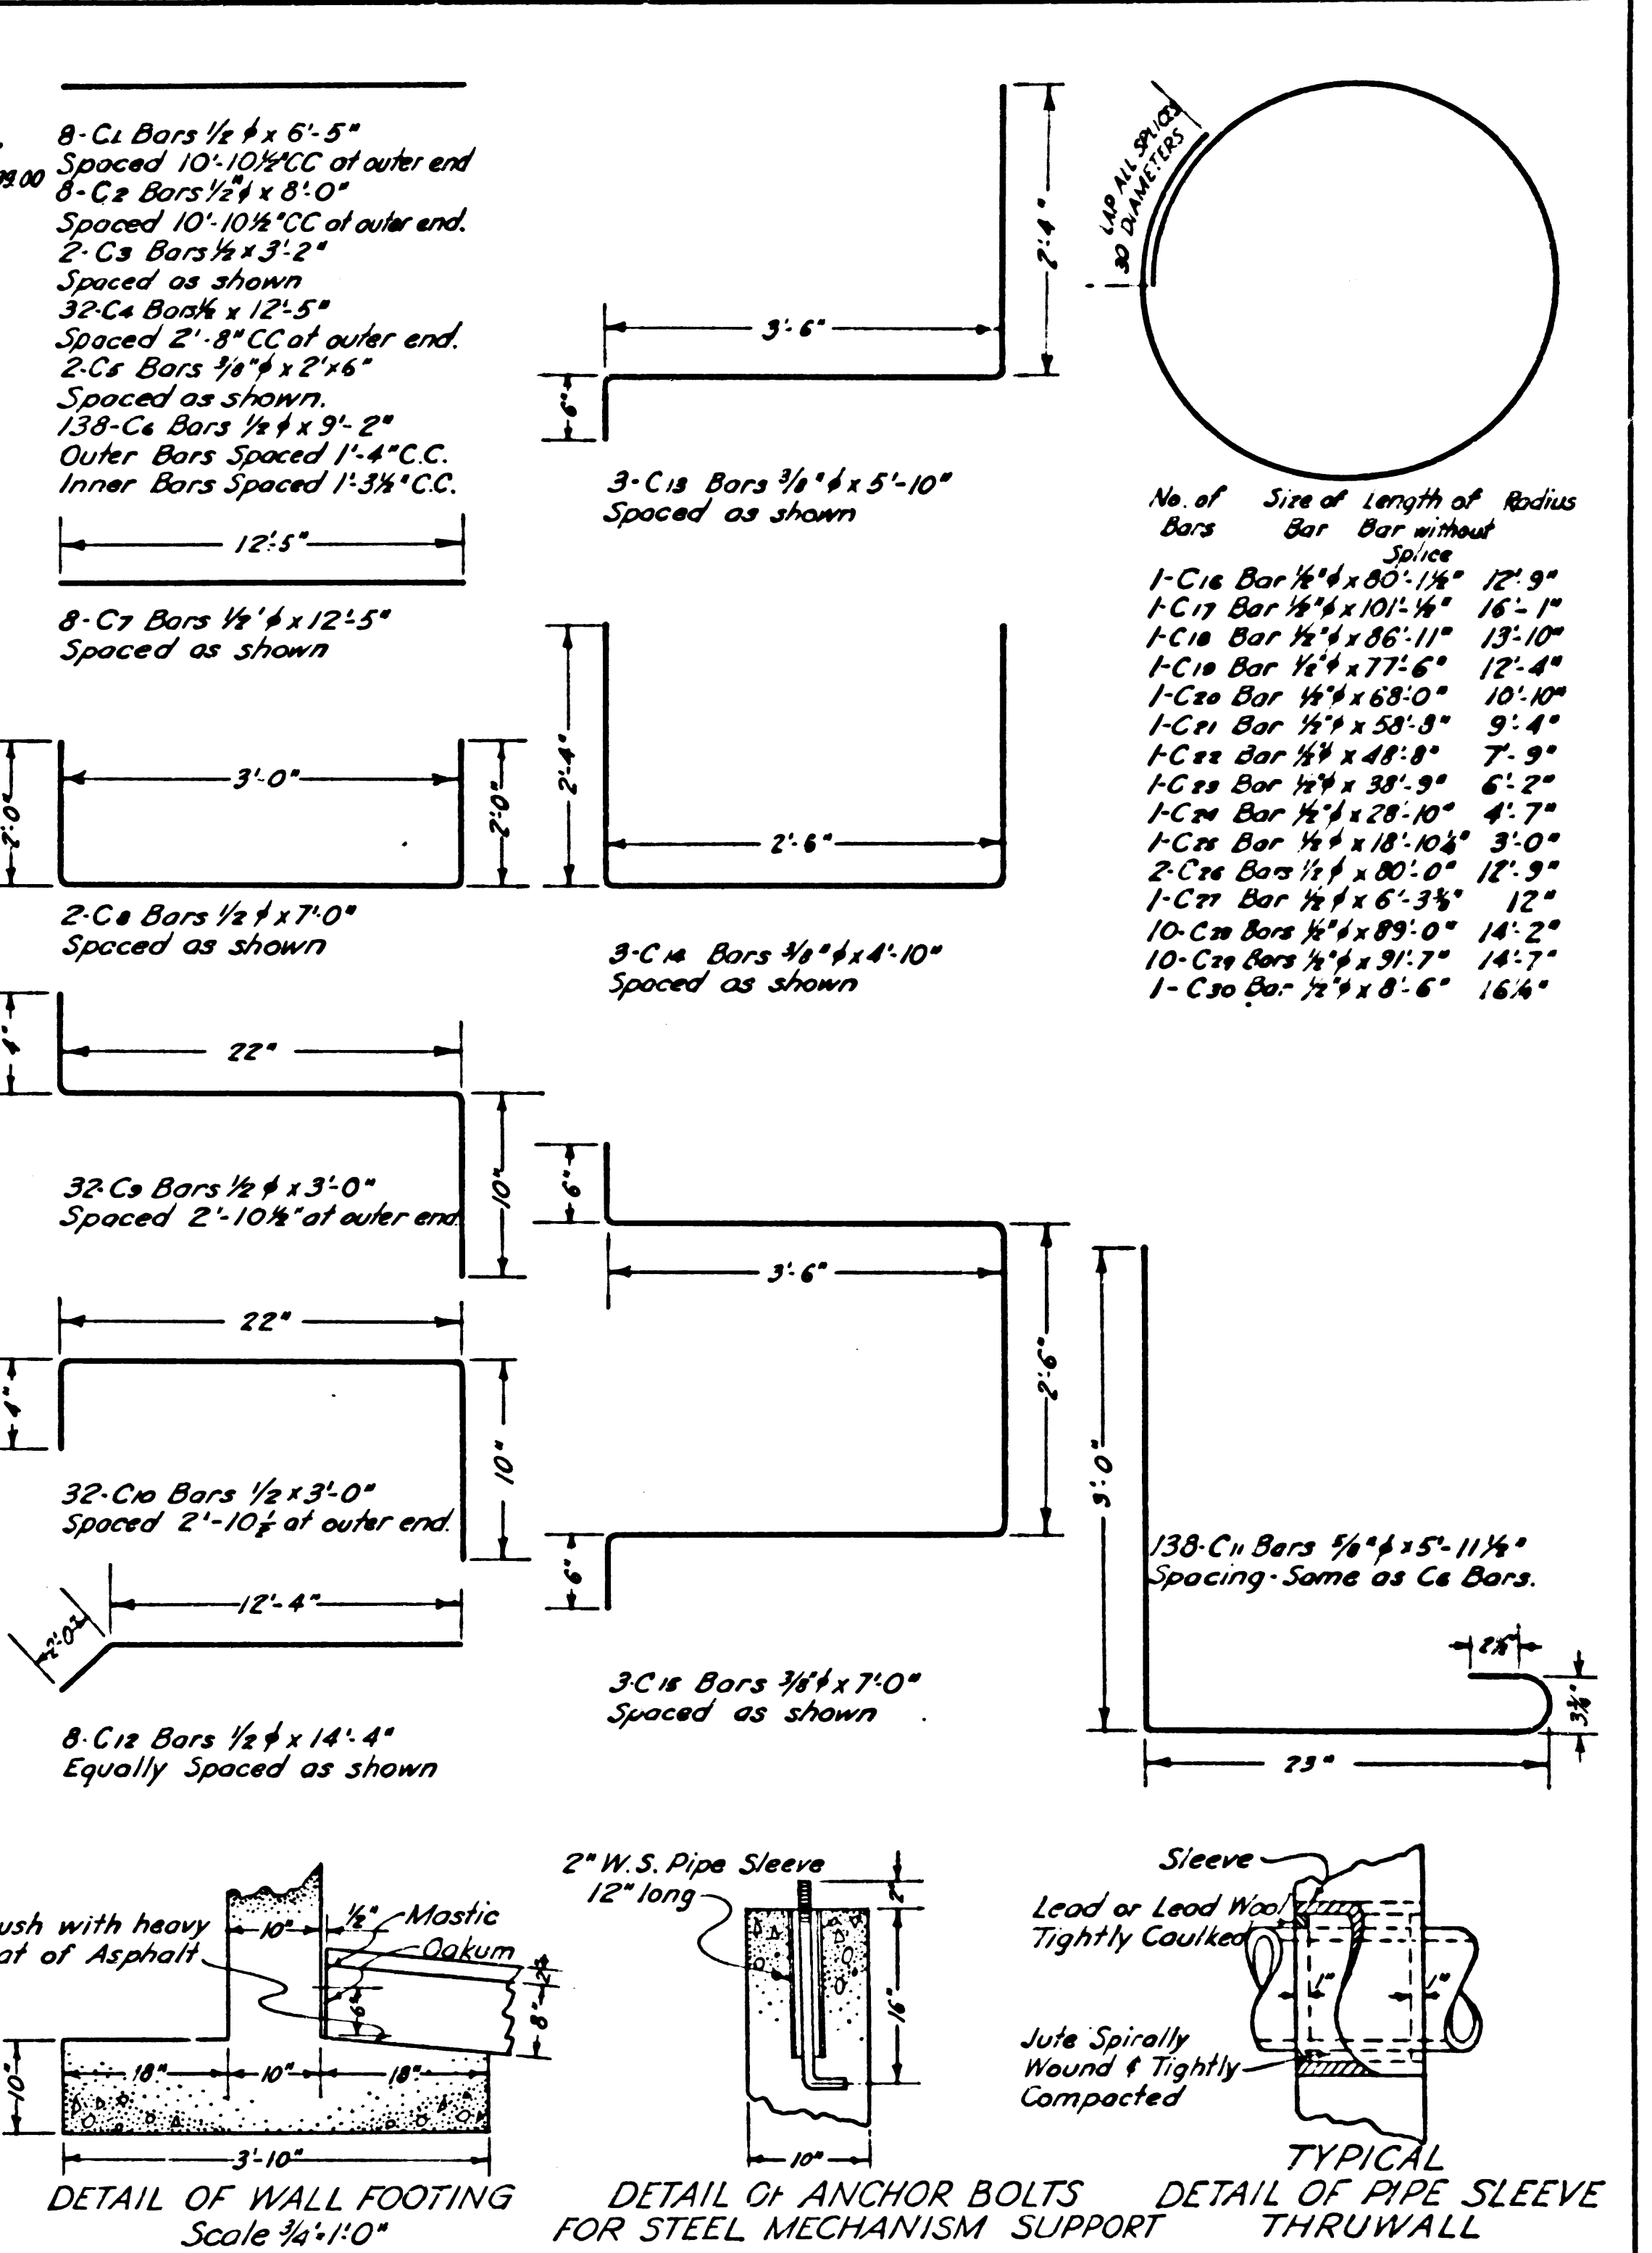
8-C1 Bars 1/2 ϕ x 6'-5"
Spaced 10'-10½"CC at outer end
8-C2 Bars 1/2"ϕ x 8'-0"
Spaced 10'-10½"CC at outer end.
2-C3 Bars ½ x 3'-2"
Spaced as shown
32-C4 Bars ½ x 12'-5"
Spaced 2'-8" CC at outer end.
2-C5 Bars 3/8"ϕ x 2'x6"
Spaced as shown.
138-C6 Bars ½ ϕ x 9'-2"
Outer Bars Spaced 1'-4" C.C.
Inner Bars Spaced 1'-3½" C.C.

12'-5"

8-C7 Bars ½"ϕ x 12'-5"
Spaced as shown

3'-0"
2'-0"
2'-0"

2-C8 Bars ½ ϕ x 7'-0"
Spaced as shown

22"

32-C9 Bars ½ ϕ x 3'-0"
Spaced 2'-10½" at outer end

10"

22"

32-C10 Bars ½ x 3'-0"
Spaced 2'-10½ at outer end.

10"

12'-4"
2'-0"

8-C12 Bars ½ ϕ x 14'-4"
Equally Spaced as shown

3'-6"
2'-4"
6"

3-C13 Bars 3/8"ϕ x 5'-10"
Spaced as shown

2'-4"
2'-6"

3-C14 Bars 3/8"ϕ x 4'-10"
Spaced as shown

6"
3'-6"
2'-6"
6"

3-C15 Bars 3/8"ϕ x 7'-0"
Spaced as shown

LAP ALL SPLICES 30 DIAMETERS

| No. of Bars | Size of Bar | Length of Bar without Splice | Radius |
|---|---|---|---|
| 1-C16 | Bar ½"ϕ | x 80'-1½" | 12'-9" |
| 1-C17 | Bar ½"ϕ | x 101'-½" | 16'-1" |
| 1-C18 | Bar ½"ϕ | x 86'-11" | 13'-10" |
| 1-C19 | Bar ½"ϕ | x 77'-6" | 12'-4" |
| 1-C20 | Bar ½"ϕ | x 68'-0" | 10'-10" |
| 1-C21 | Bar ½"ϕ | x 58'-8" | 9'-4" |
| 1-C22 | Bar ½"ϕ | x 48'-8" | 7'-9" |
| 1-C23 | Bar ½"ϕ | x 38'-9" | 6'-2" |
| 1-C24 | Bar ½"ϕ | x 28'-10" | 4'-7" |
| 1-C25 | Bar ½"ϕ | x 18'-10¼" | 3'-0" |
| 2-C26 | Bars ½ ϕ | x 80'-0" | 12'-9" |
| 1-C27 | Bar ½ ϕ | x 6'-3½" | 12" |
| 10-C28 | Bars ½"ϕ | x 89'-0" | 14'-2" |
| 10-C29 | Bars ½"ϕ | x 91'-7" | 14'-7" |
| 1-C30 | Bar ½"ϕ | x 8'-6" | 16¼" |

9'-0"
138-C11 Bars 5/8"ϕ x 5'-11½"
Spacing-Same as C6 Bars.
2½"
3¼"
23"

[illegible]ush with heavy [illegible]at of Asphalt
10"
½"
Mastic
Oakum
2"
6"
8"
18"
10"
18"
10"
3'-10"
DETAIL OF WALL FOOTING
Scale ¾"=1'-0"

2" W.S. Pipe Sleeve 12" long
2"
16"
10"
DETAIL OF ANCHOR BOLTS FOR STEEL MECHANISM SUPPORT

Sleeve
Lead or Lead Wool Tightly Caulked
1"
1"
Jute Spirally Wound & Tightly Compacted
TYPICAL DETAIL OF PIPE SLEEVE THRUWALL